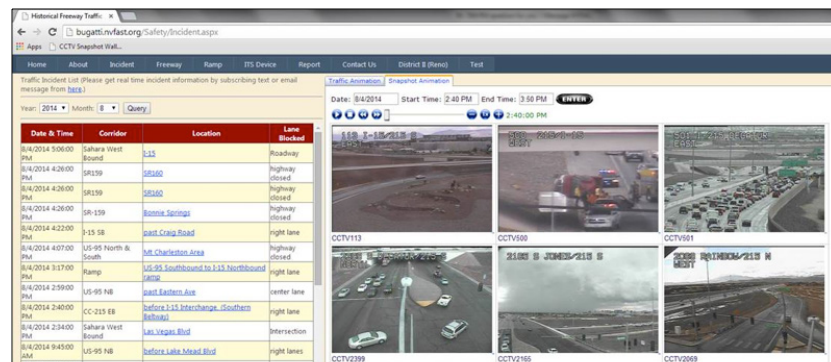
Historical Freeway Traffic ×

bugatti.nvfast.org/Safety/Incident.aspx

Apps CCTV Snapshot Wall...

Home About Incident Freeway Ramp ITS Device Report Contact Us District B (Reno) Test

Traffic Incident List (Please get real time incident information by subscribing text or email message from here.)

Year: 2014 Month: 8 Query

| Date & Time | Corridor | Location | Lane Blocked |
|---|---|---|---|
| 8/4/2014 5:06:00 PM | Sahara West Bound | I-15 | Roadway |
| 8/4/2014 4:26:00 PM | SR159 | SR160 | highway closed |
| 8/4/2014 4:26:00 PM | SR159 | SR160 | highway closed |
| 8/4/2014 4:26:00 PM | SR-159 | Bonnie Springs | highway closed |
| 8/4/2014 4:22:00 PM | I-15 SB | past Craig Road | right lane |
| 8/4/2014 4:07:00 PM | US-95 North & South | Mt Charleston Area | highway closed |
| 8/4/2014 3:17:00 PM | Ramp | US-95 Southbound to I-15 Northbound ramp | right lane |
| 8/4/2014 2:59:00 PM | US-95 NB | past Eastern Ave | center lane |
| 8/4/2014 2:40:00 PM | CC-215 EB | before I-15 Interchange. (Southern Beltway) | right lane |
| 8/4/2014 2:34:00 PM | Sahara West Bound | Las Vegas Blvd | Intersection |
| 8/4/2014 9:45:00 AM | US-95 NB | before Lake Mead Blvd | right lanes |

Traffic Animation Snapshot Animation

Date: 8/4/2014 Start Time: 2:40 PM End Time: 3:50 PM ENTER

2:40:00 PM

113 I-15/215 S

CCTV113

500 215-I-15

CCTV500

CCTV501

CCTV2399

2165 S JONES/215 S

CCTV2165

2069 RAINBOW/215 N WEST

CCTV2069